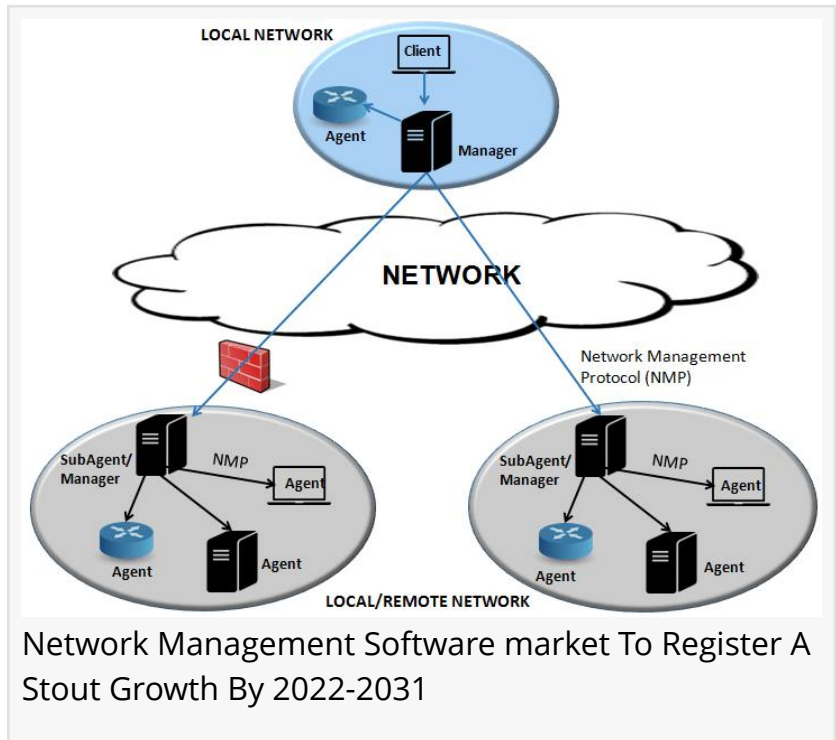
LOCAL NETWORK

Client

Agent

Manager

NETWORK

Network Management Protocol (NMP)

SubAgent/ Manager

NMP

Agent

Agent

Agent

SubAgent/ Manager

NMP

Agent

Agent

Agent

LOCAL/REMOTE NETWORK

Network Management Software market To Register A Stout Growth By 2022-2031